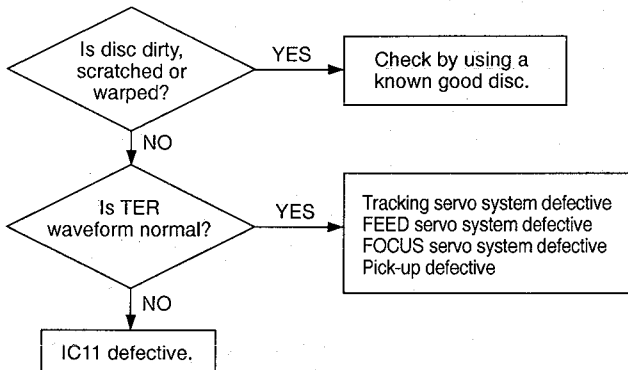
Is disc dirty, scratched or warped?

YES

Check by using a known good disc.

NO

Is TER waveform normal?

YES

Tracking servo system defective
FEED servo system defective
FOCUS servo system defective
Pick-up defective

NO

IC11 defective.